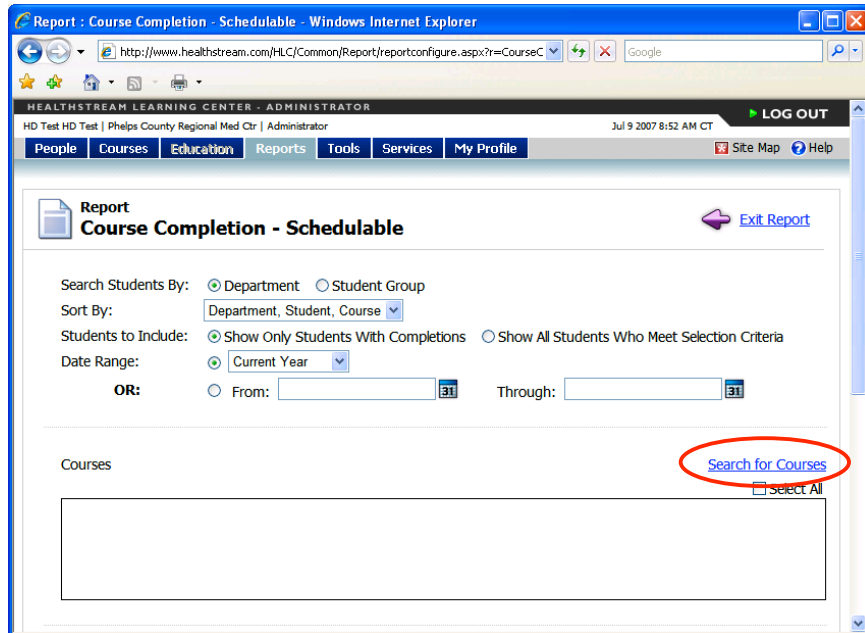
Report : Course Completion - Schedulable - Windows Internet Explorer

http://www.healthstream.com/HLC/Common/Report/reportconfigure.aspx?r=CourseC

Google

HEALTHSTREAM LEARNING CENTER - ADMINISTRATOR

LOG OUT

HD Test HD Test | Phelps County Regional Med Ctr | Administrator

Jul 9 2007 8:52 AM CT

People | Courses | Education | Reports | Tools | Services | My Profile

Site Map | Help

Report
Course Completion - Schedulable

Exit Report

Search Students By: Department Student Group

Sort By: Department, Student, Course

Students to Include: Show Only Students With Completions Show All Students Who Meet Selection Criteria

Date Range: Current Year

OR: From: 31 Through: 31

Courses

Search for Courses

Select All